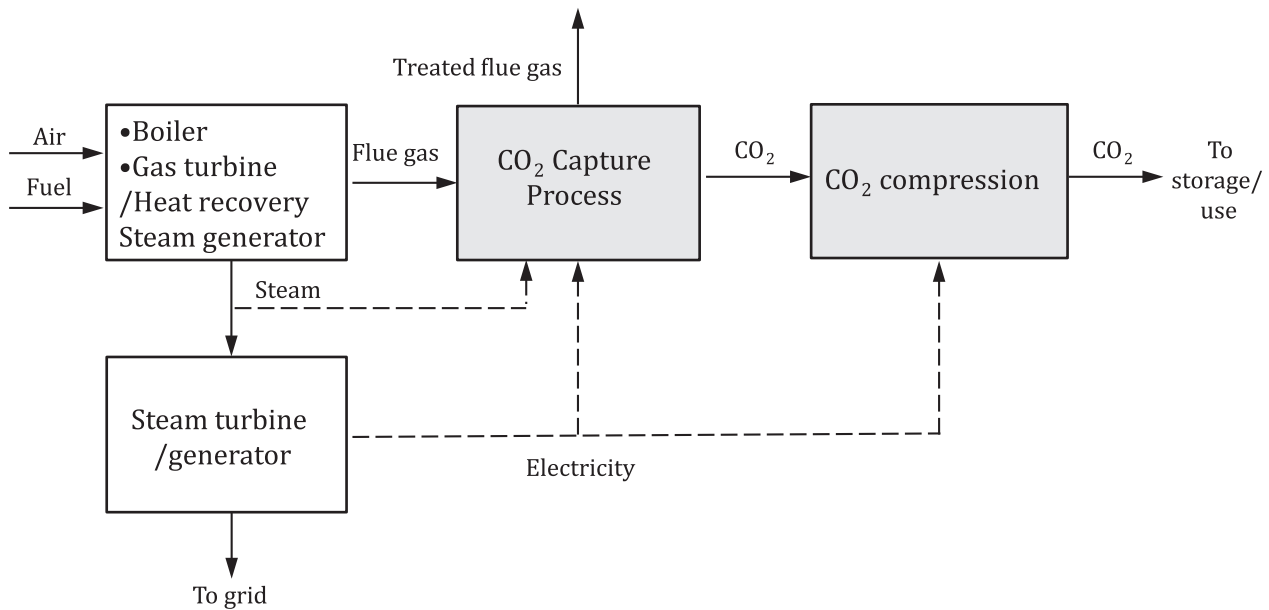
Treated flue gas

Air

Fuel

•Boiler
•Gas turbine
/Heat recovery
Steam generator

Flue gas

$CO_2$ Capture Process

$CO_2$

$CO_2$ compression

$CO_2$

To storage/ use

Steam

Steam turbine /generator

Electricity

To grid